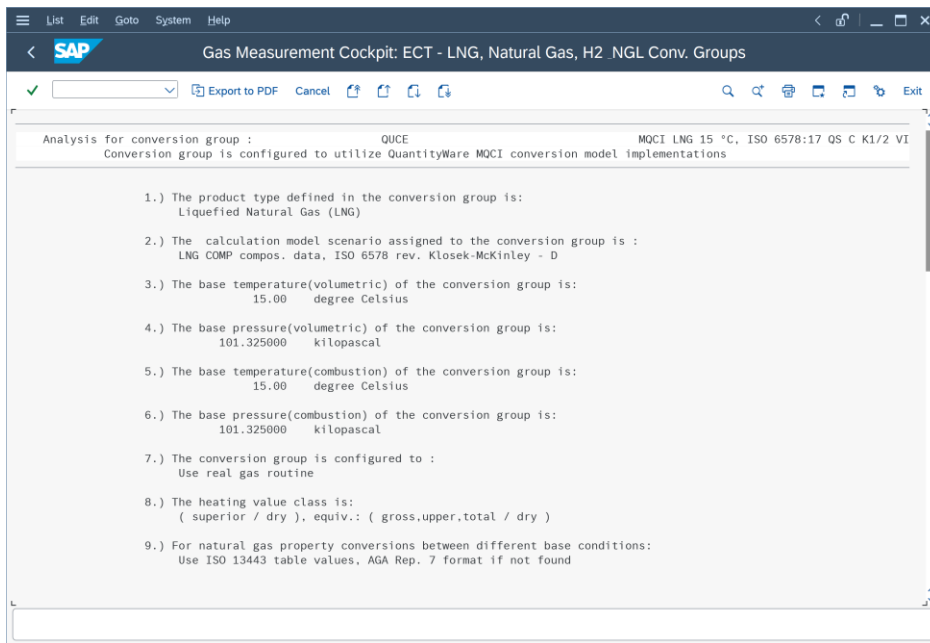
List Edit Goto System Help

SAP

Gas Measurement Cockpit: ECT - LNG, Natural Gas, H2 NGL Conv. Groups

Export to PDF Cancel

Exit

Analysis for conversion group : QUCE MQCI LNG 15 °C, ISO 6578:17 QS C K1/2 VI
Conversion group is configured to utilize QuantityWare MQCI conversion model implementations

1.) The product type defined in the conversion group is:
Liquefied Natural Gas (LNG)

2.) The calculation model scenario assigned to the conversion group is :
LNG COMP compos. data, ISO 6578 rev. Klosek-McKinley - D

3.) The base temperature(volumetric) of the conversion group is:
15.00 degree Celsius

4.) The base pressure(volumetric) of the conversion group is:
101.325000 kilopascal

5.) The base temperature(combustion) of the conversion group is:
15.00 degree Celsius

6.) The base pressure(combustion) of the conversion group is:
101.325000 kilopascal

7.) The conversion group is configured to :
Use real gas routine

8.) The heating value class is:
( superior / dry ), equiv.: ( gross,upper,total / dry )

9.) For natural gas property conversions between different base conditions:
Use ISO 13443 table values, AGA Rep. 7 format if not found